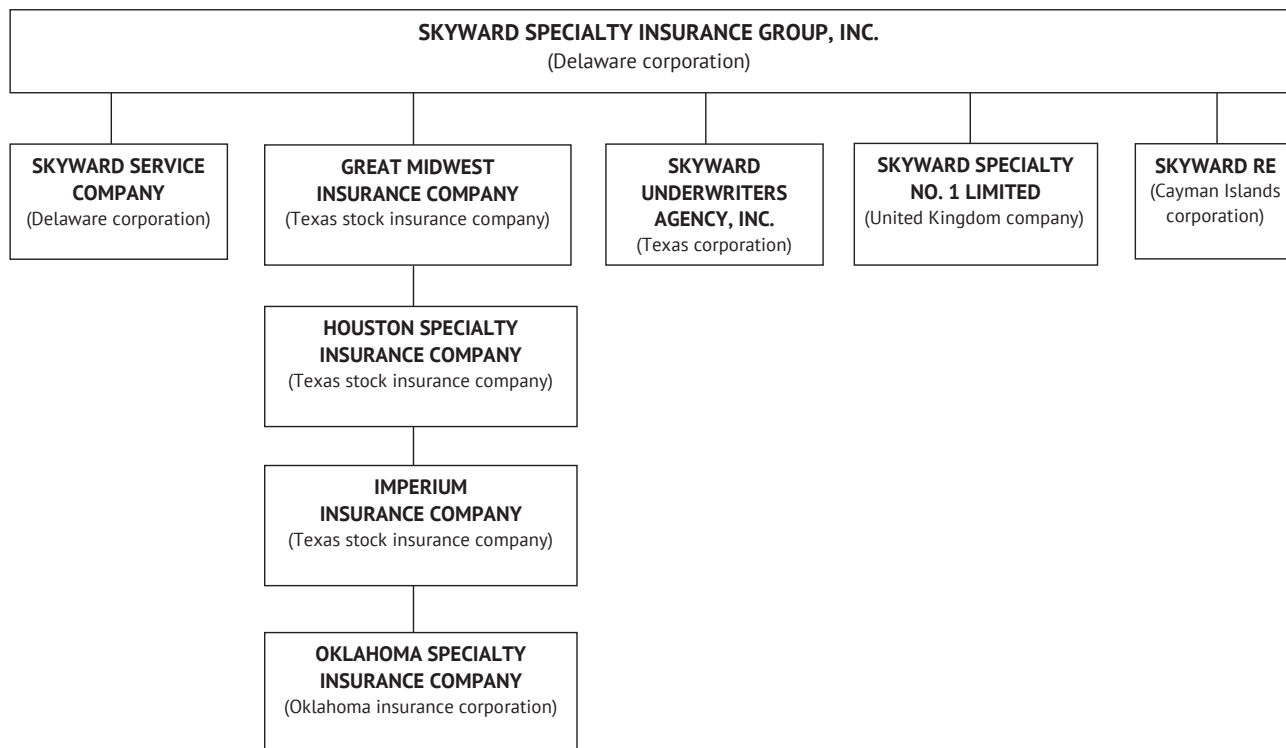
SKYWARD SPECIALTY INSURANCE GROUP, INC.
(Delaware corporation)

SKYWARD SERVICE COMPANY
(Delaware corporation)

GREAT MIDWEST INSURANCE COMPANY
(Texas stock insurance company)

HOUSTON SPECIALTY INSURANCE COMPANY
(Texas stock insurance company)

IMPERIUM INSURANCE COMPANY
(Texas stock insurance company)

OKLAHOMA SPECIALTY INSURANCE COMPANY
(Oklahoma insurance corporation)

SKYWARD UNDERWRITERS AGENCY, INC.
(Texas corporation)

SKYWARD SPECIALTY NO. 1 LIMITED
(United Kingdom company)

SKYWARD RE
(Cayman Islands corporation)